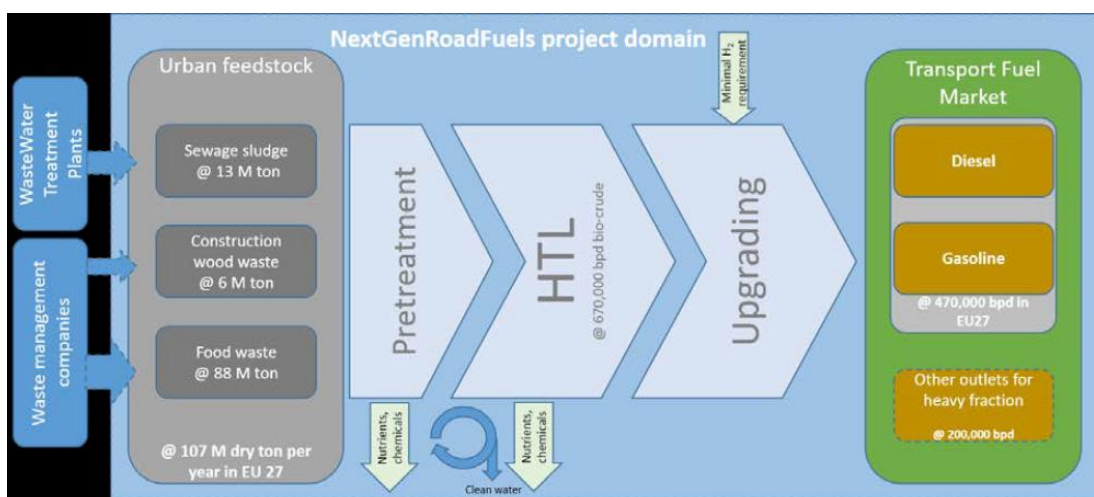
NextGenRoadFuels project domain

WasteWater Treatment Plants

Waste management companies

Urban feedstock

Sewage sludge @ 13 M ton

Construction wood waste @ 6 M ton

Food waste @ 88 M ton

@ 107 M dry ton per year in EU 27

Pretreatment

Nutrients, chemicals

HTL

@ 670,000 bpd bio-crude

Nutrients, chemicals

Clean water

Minimal $H_2$ requirement

Upgrading

Transport Fuel Market

Diesel

Gasoline

@ 470,000 bpd in EU27

Other outlets for heavy fraction

@ 200,000 bpd